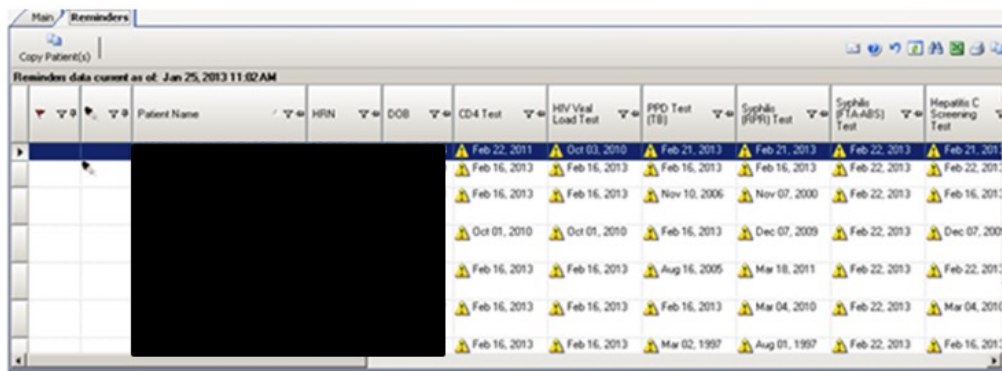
Main | Reminders

Copy Patient(s)

Reminders data current as of: Jan 25, 2013 11:02 AM

| | | Patient Name | HRN | DOB | CD4 Test | HIV Viral Load Test | PPD Test (TB) | Syphilis (RPR) Test | Syphilis (FTA-ABS) Test | Hepatitis C Screening Test |
|---|---|---|---|---|---|---|---|---|---|---|
| | | | | | Feb 22, 2011 | Oct 03, 2010 | Feb 21, 2013 | Feb 21, 2013 | Feb 22, 2013 | Feb 21, 201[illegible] |
| | | | | | Feb 16, 2013 | Feb 16, 2013 | Feb 16, 2013 | Feb 16, 2013 | Feb 22, 2013 | Feb 22, 201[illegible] |
| | | | | | Feb 16, 2013 | Feb 16, 2013 | Nov 10, 2006 | Nov 07, 2000 | Feb 22, 2013 | Feb 16, 201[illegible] |
| | | | | | Oct 01, 2010 | Oct 01, 2010 | Feb 16, 2013 | Dec 07, 2009 | Feb 22, 2013 | Dec 07, 200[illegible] |
| | | | | | Feb 16, 2013 | Feb 16, 2013 | Aug 16, 2005 | Mar 18, 2011 | Feb 22, 2013 | Feb 22, 201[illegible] |
| | | | | | Feb 16, 2013 | Feb 16, 2013 | Feb 16, 2013 | Mar 04, 2010 | Feb 22, 2013 | Mar 04, 201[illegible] |
| | | | | | Feb 16, 2013 | Feb 16, 2013 | Mar 02, 1997 | Aug 01, 1997 | Feb 22, 2013 | Feb 16, 201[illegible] |